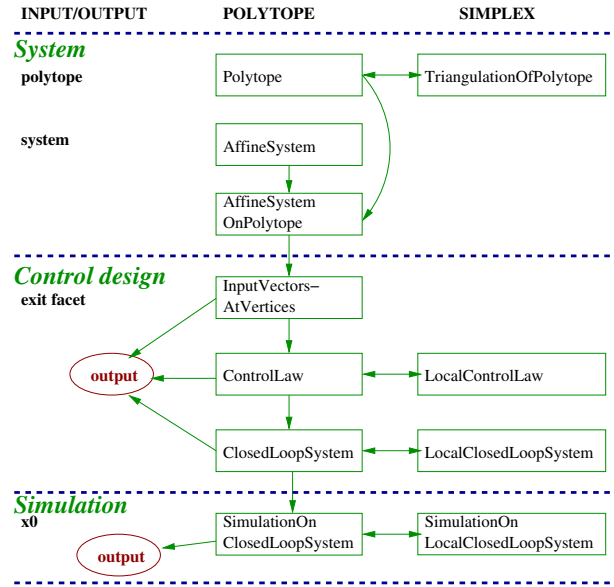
INPUT/OUTPUT POLYTOPE SIMPLEX

System

polytope

Polytope

TriangulationOfPolytope

system

AffineSystem

AffineSystem OnPolytope

Control design

exit facet

InputVectors– AtVertices

output

ControlLaw

LocalControlLaw

ClosedLoopSystem

LocalClosedLoopSystem

Simulation

x0

SimulationOn ClosedLoopSystem

SimulationOn LocalClosedLoopSystem

output